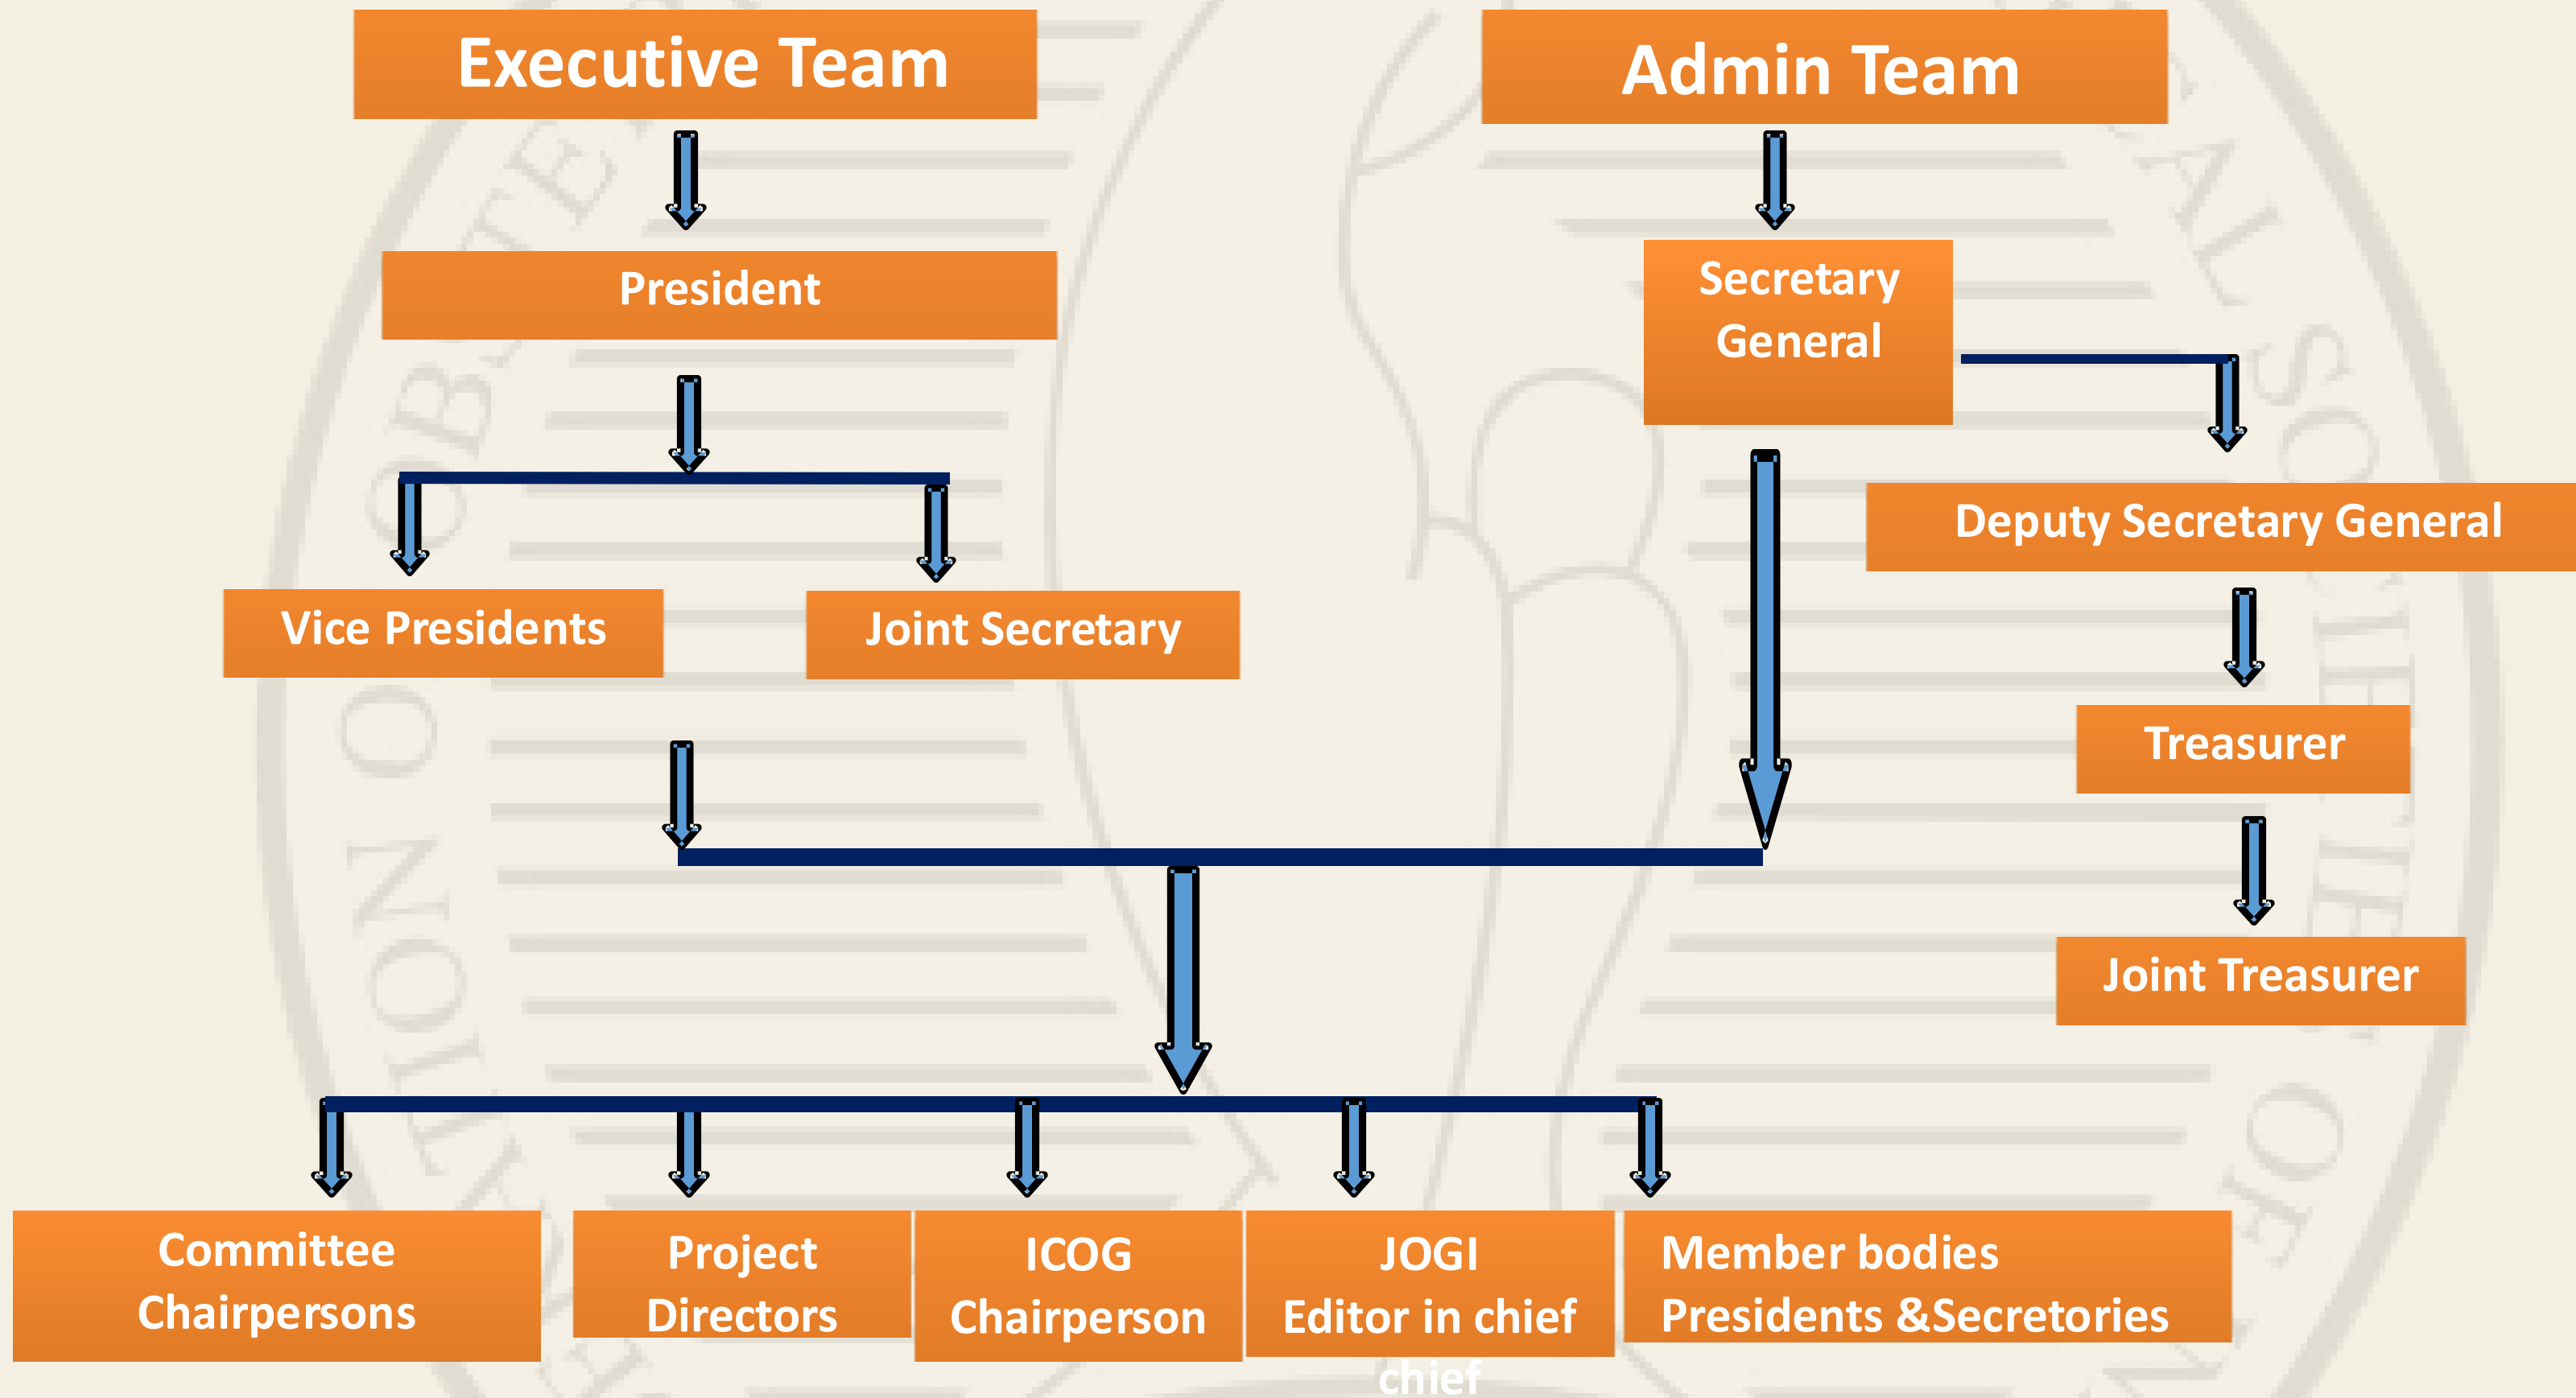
Executive Team

Admin Team

President

Secretary General

Deputy Secretary General

Vice Presidents

Joint Secretary

Treasurer

Joint Treasurer

Committee Chairpersons

Project Directors

ICOG Chairperson

JOGI Editor in chief chief

Member bodies Presidents &Secretories